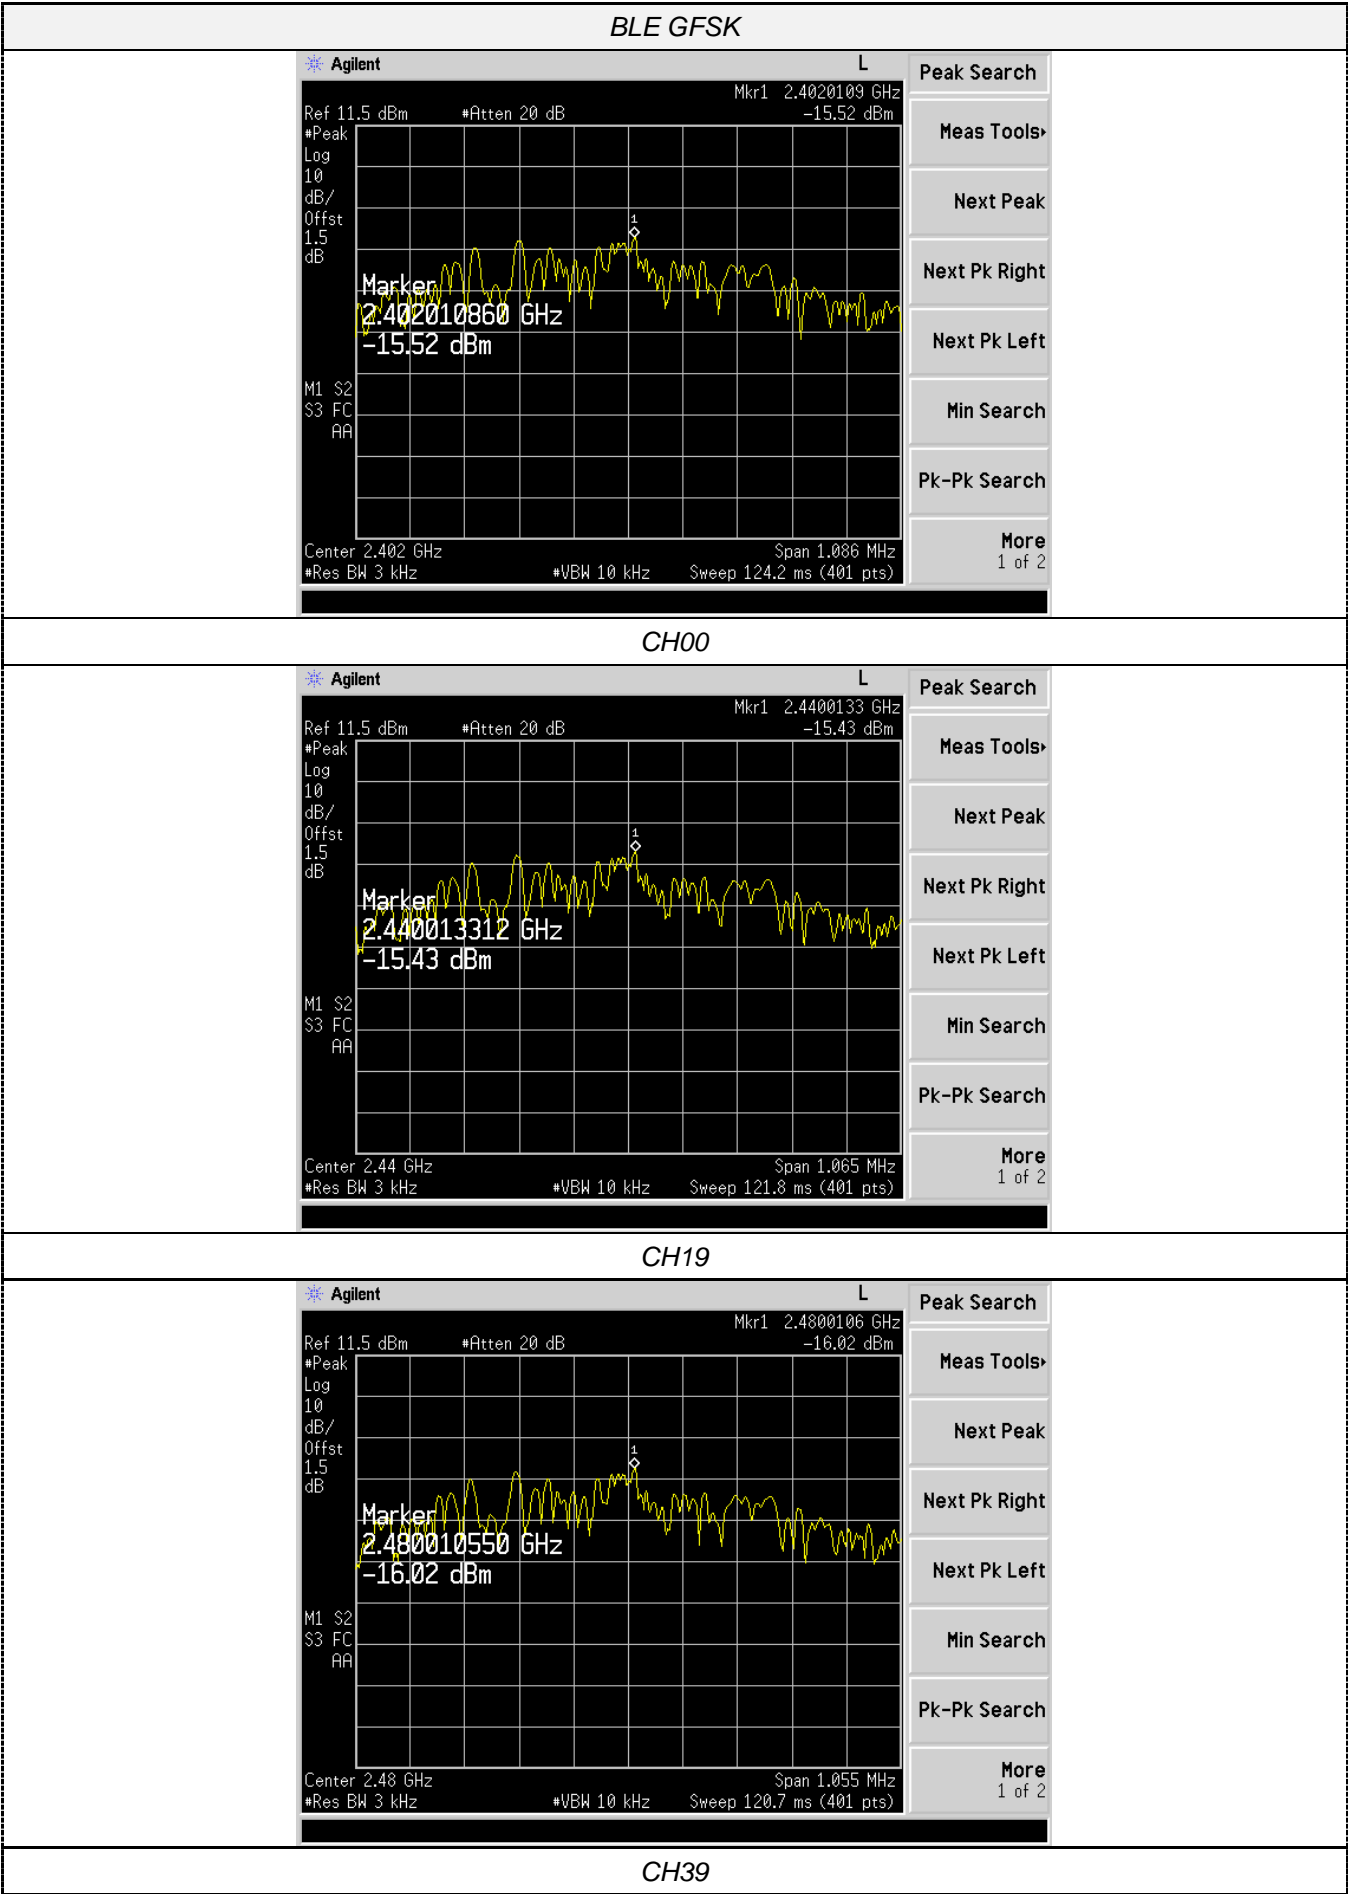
BLE GFSK

Agilent
L
Mkr1 2.4020109 GHz
Ref 11.5 dBm #Atten 20 dB -15.52 dBm
#Peak
Log
10
dB/
Offst
1.5
dB
1
Marker
2.402010860 GHz
-15.52 dBm
M1 S2
S3 FC
AA
Center 2.402 GHz Span 1.086 MHz
#Res BW 3 kHz #VBW 10 kHz Sweep 124.2 ms (401 pts)
Peak Search
Meas Tools▸
Next Peak
Next Pk Right
Next Pk Left
Min Search
Pk-Pk Search
More
1 of 2

CH00

Agilent
L
Mkr1 2.4400133 GHz
Ref 11.5 dBm #Atten 20 dB -15.43 dBm
#Peak
Log
10
dB/
Offst
1.5
dB
1
Marker
2.440013312 GHz
-15.43 dBm
M1 S2
S3 FC
AA
Center 2.44 GHz Span 1.065 MHz
#Res BW 3 kHz #VBW 10 kHz Sweep 121.8 ms (401 pts)
Peak Search
Meas Tools▸
Next Peak
Next Pk Right
Next Pk Left
Min Search
Pk-Pk Search
More
1 of 2

CH19

Agilent
L
Mkr1 2.4800106 GHz
Ref 11.5 dBm #Atten 20 dB -16.02 dBm
#Peak
Log
10
dB/
Offst
1.5
dB
1
Marker
2.480010550 GHz
-16.02 dBm
M1 S2
S3 FC
AA
Center 2.48 GHz Span 1.055 MHz
#Res BW 3 kHz #VBW 10 kHz Sweep 120.7 ms (401 pts)
Peak Search
Meas Tools▸
Next Peak
Next Pk Right
Next Pk Left
Min Search
Pk-Pk Search
More
1 of 2

CH39